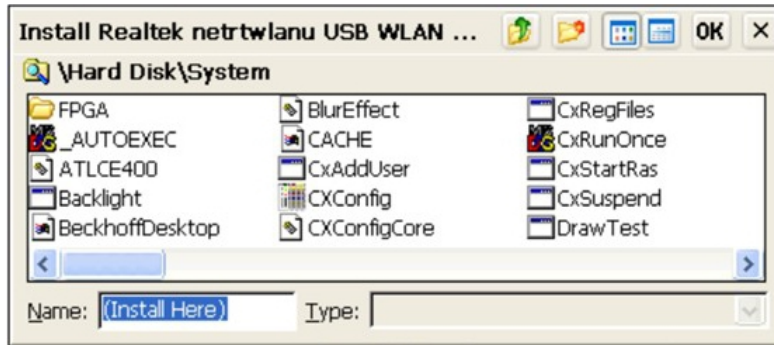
Install Realtek netrtwlanu USB WLAN ... OK ×

\Hard Disk\System

FPGA
_AUTOEXEC
ATLCE400
Backlight
BeckhoffDesktop

BlurEffect
CACHE
CxAddUser
CXConfig
CXConfigCore

CxRegFiles
CxRunOnce
CxStartRas
CxSuspend
DrawTest

Name: (Install Here) Type: